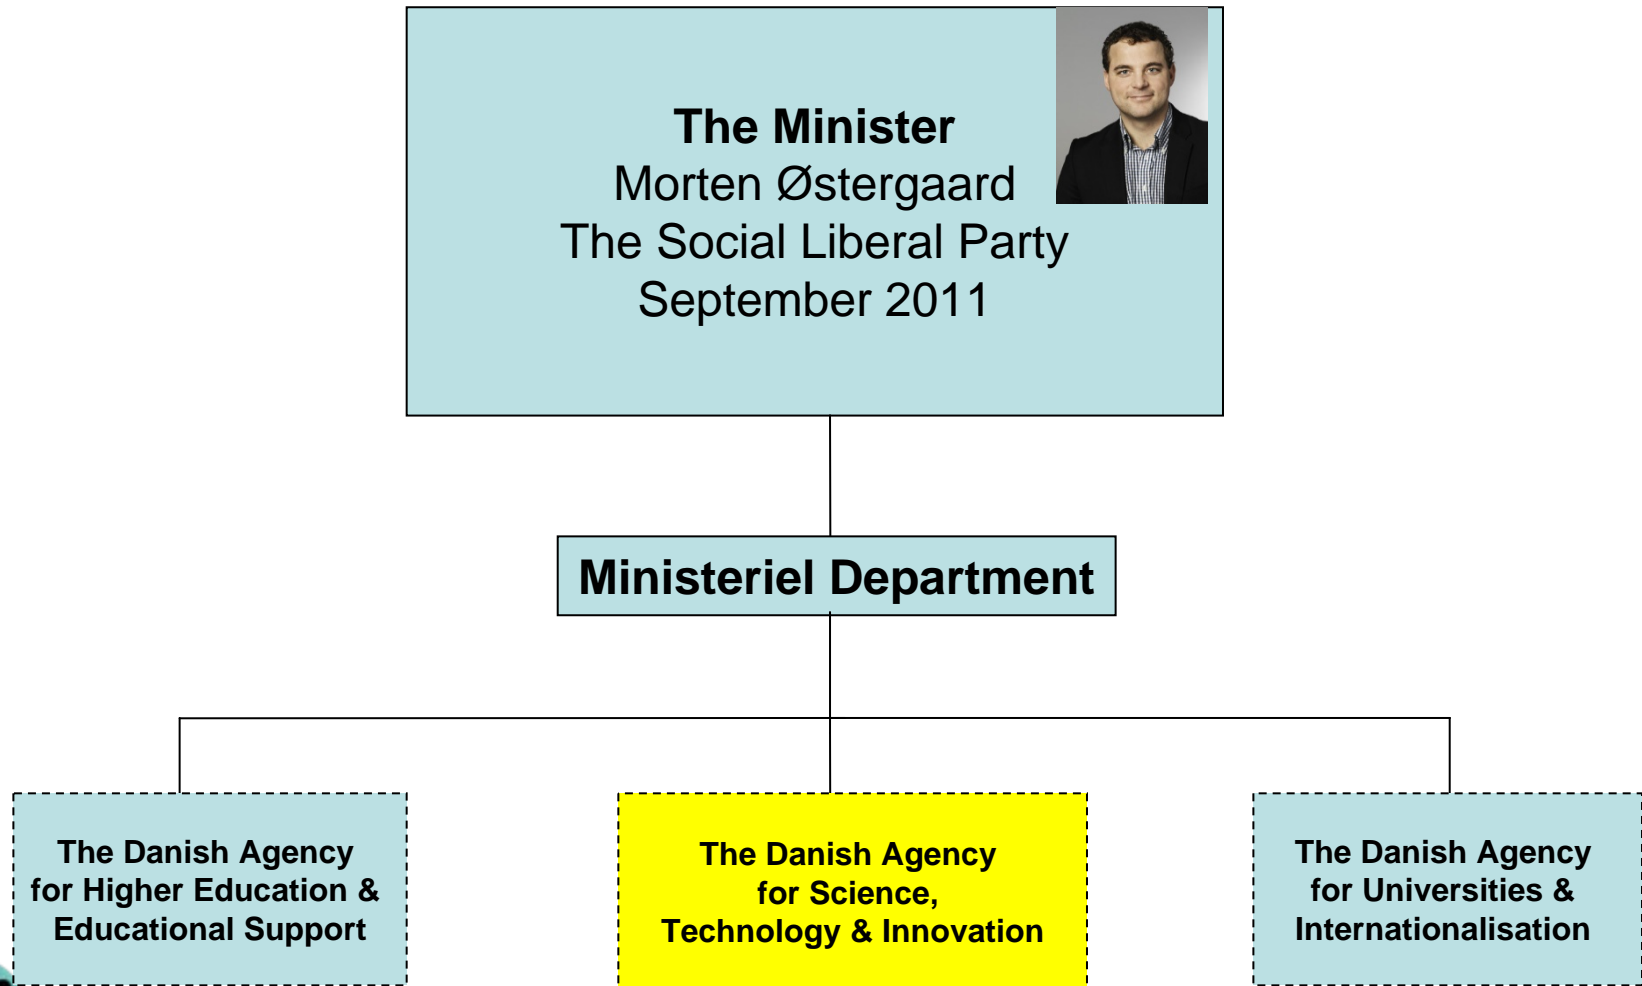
The Minister
Morten Østergaard
The Social Liberal Party
September 2011

Ministeriel Department

The Danish Agency for Higher Education & Educational Support

The Danish Agency for Science, Technology & Innovation

The Danish Agency for Universities & Internationalisation